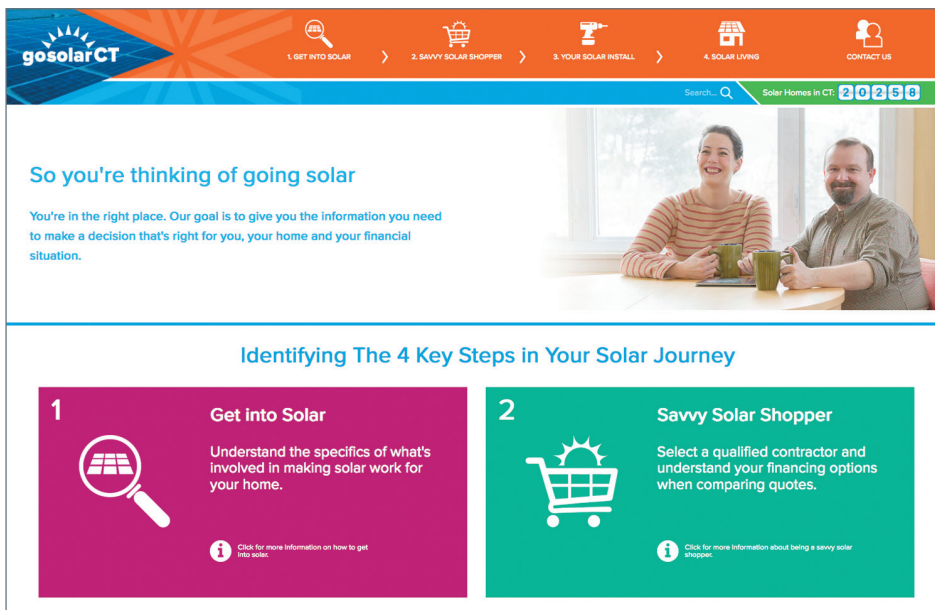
gosolarCT

1. GET INTO SOLAR
2. SAVVY SOLAR SHOPPER
3. YOUR SOLAR INSTALL
4. SOLAR LIVING
CONTACT US

Search...
Solar Homes in CT: 2 0 2 5 8

So you're thinking of going solar

You're in the right place. Our goal is to give you the information you need to make a decision that's right for you, your home and your financial situation.

Identifying The 4 Key Steps in Your Solar Journey

1
Get into Solar
Understand the specifics of what's involved in making solar work for your home.
Click for more information on how to get into solar.

2
Savvy Solar Shopper
Select a qualified contractor and understand your financing options when comparing quotes.
Click for more information about being a savvy solar shopper.